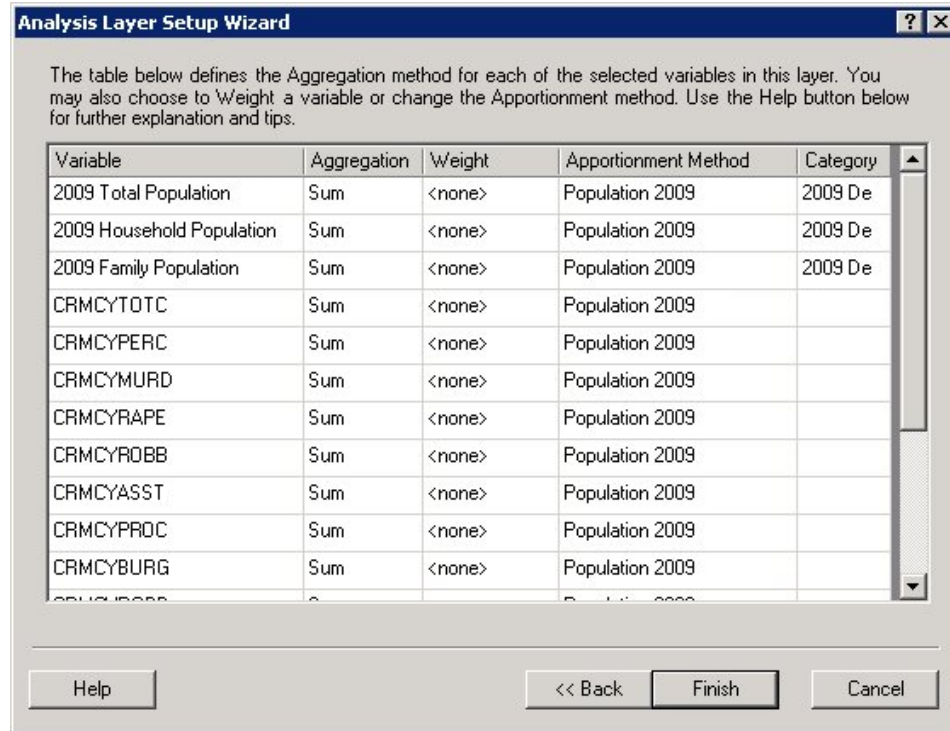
Analysis Layer Setup Wizard

? X

The table below defines the Aggregation method for each of the selected variables in this layer. You may also choose to Weight a variable or change the Apportionment method. Use the Help button below for further explanation and tips.

| Variable | Aggregation | Weight | Apportionment Method | Category |
|---|---|---|---|---|
| 2009 Total Population | Sum | <none> | Population 2009 | 2009 De |
| 2009 Household Population | Sum | <none> | Population 2009 | 2009 De |
| 2009 Family Population | Sum | <none> | Population 2009 | 2009 De |
| CRMCYTOTC | Sum | <none> | Population 2009 | |
| CRMCYPERC | Sum | <none> | Population 2009 | |
| CRMCYMURD | Sum | <none> | Population 2009 | |
| CRMCYRAPE | Sum | <none> | Population 2009 | |
| CRMCYROBB | Sum | <none> | Population 2009 | |
| CRMCYASST | Sum | <none> | Population 2009 | |
| CRMCYPROC | Sum | <none> | Population 2009 | |
| CRMCYBURG | Sum | <none> | Population 2009 | |
| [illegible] | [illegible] | | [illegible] | |

Help

<< Back

Finish

Cancel